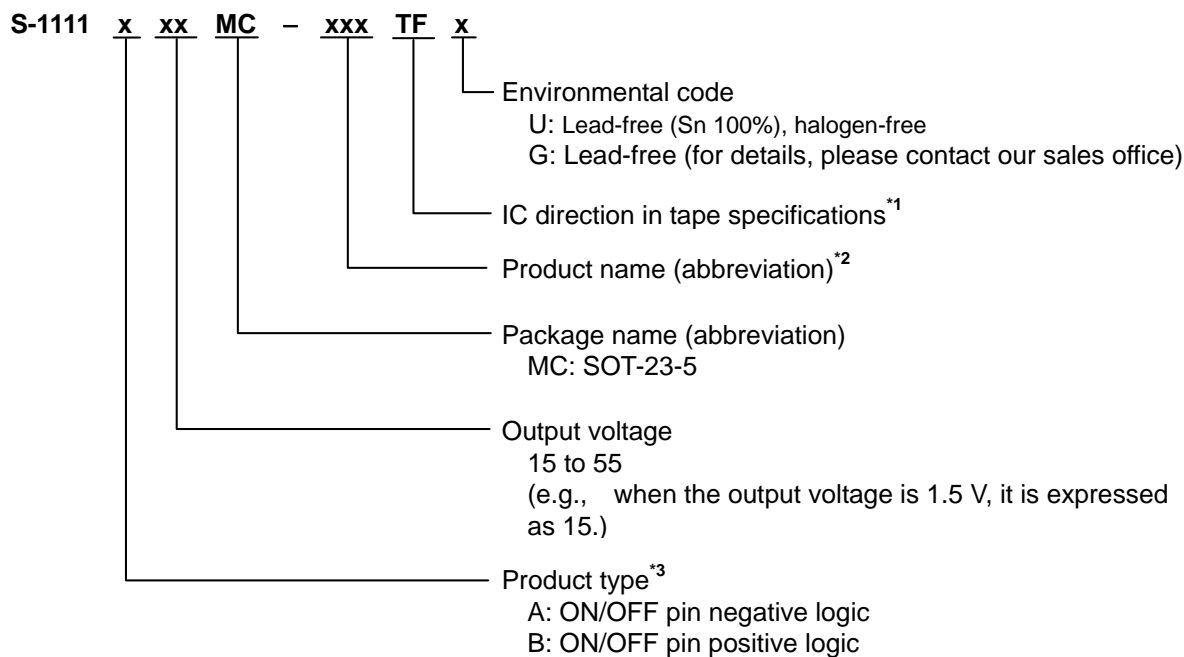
S-1111 x xx MC – xxx TF x

Environmental code
U: Lead-free (Sn 100%), halogen-free
G: Lead-free (for details, please contact our sales office)

IC direction in tape specifications$^{*1}$

Product name (abbreviation)$^{*2}$

Package name (abbreviation)
MC: SOT-23-5

Output voltage
15 to 55
(e.g., when the output voltage is 1.5 V, it is expressed as 15.)

Product type$^{*3}$
A: ON/OFF pin negative logic
B: ON/OFF pin positive logic